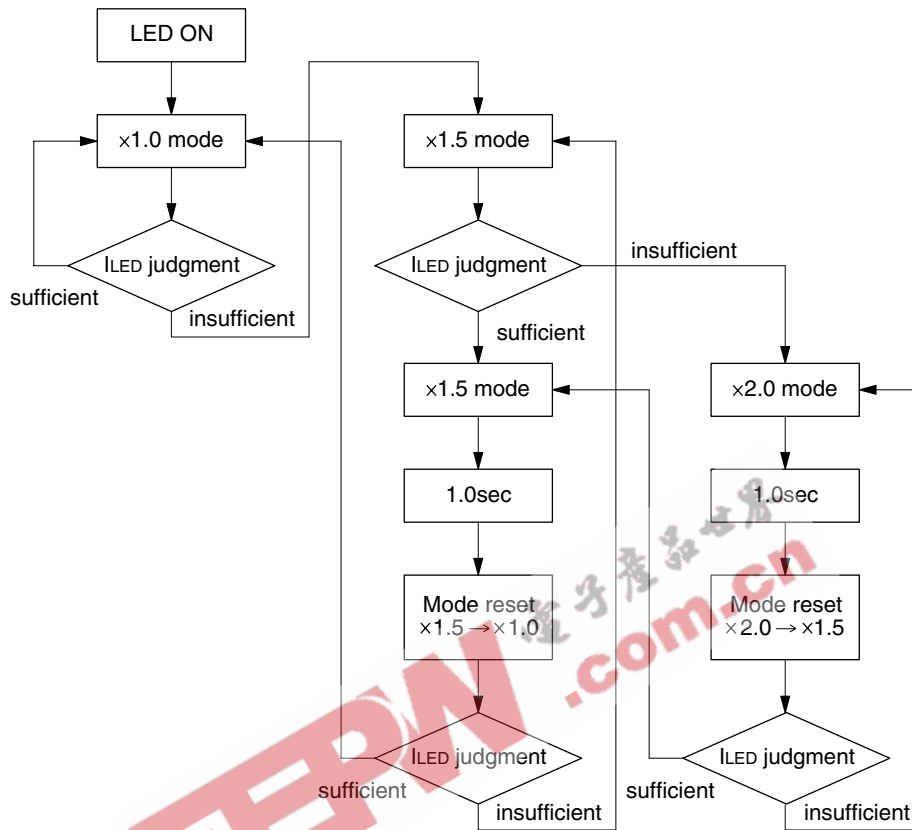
LED ON

×1.0 mode

$I_{LED}$ judgment

sufficient

insufficient

×1.5 mode

$I_{LED}$ judgment

insufficient

sufficient

×1.5 mode

×2.0 mode

1.0sec

1.0sec

Mode reset
×1.5 → ×1.0

Mode reset
×2.0 → ×1.5

$I_{LED}$ judgment

sufficient

insufficient

$I_{LED}$ judgment

sufficient

insufficient

电子产品世界

.com.cn